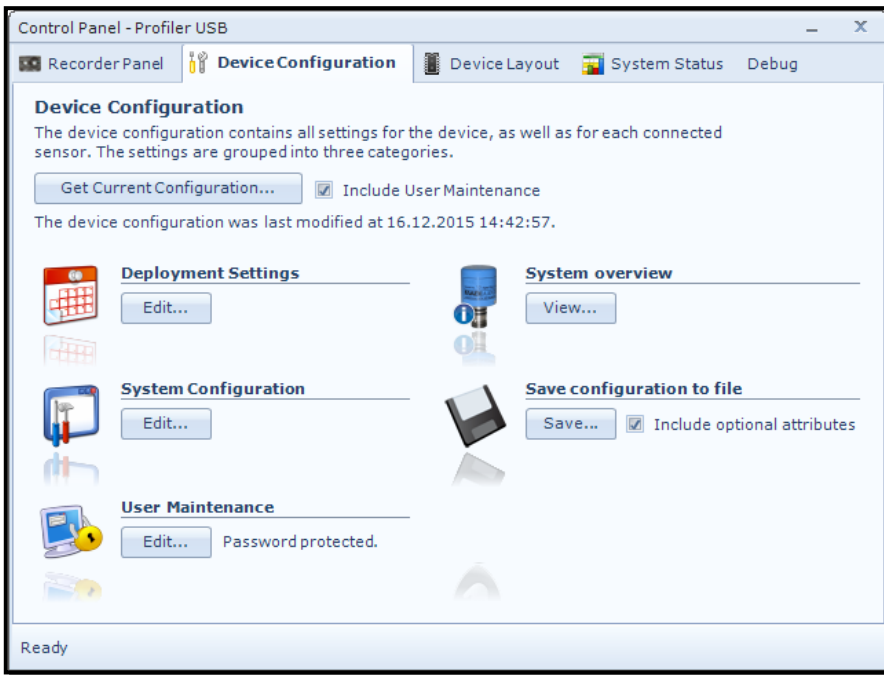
Control Panel - Profiler USB

Recorder Panel
Device Configuration
Device Layout
System Status
Debug

Device Configuration

The device configuration contains all settings for the device, as well as for each connected sensor. The settings are grouped into three categories.

Get Current Configuration...
Include User Maintenance

The device configuration was last modified at 16.12.2015 14:42:57.

Deployment Settings
Edit...

System overview
View...

System Configuration
Edit...

Save configuration to file
Save...
Include optional attributes

User Maintenance
Edit...
Password protected.

Ready